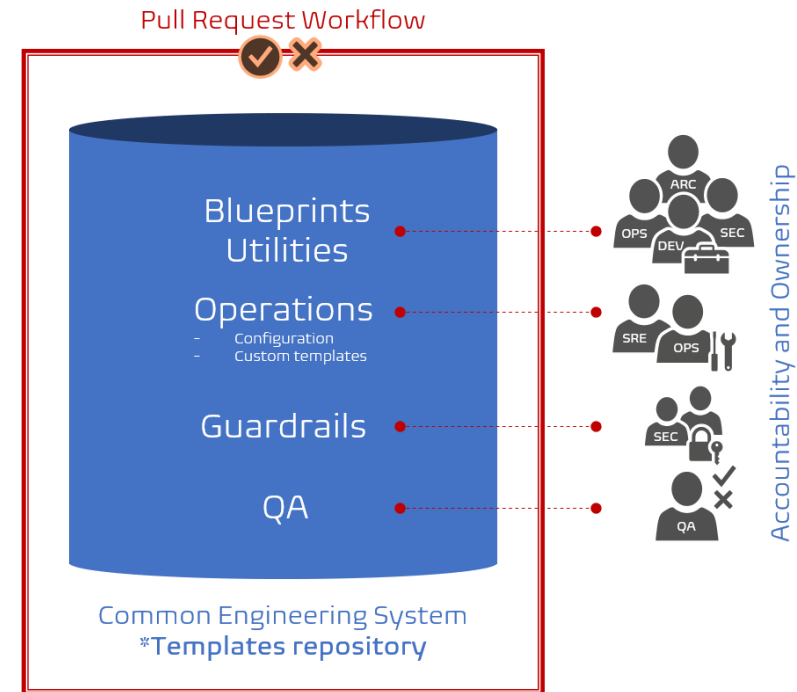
Pull Request Workflow

Blueprints
Utilities

Operations
- Configuration
- Custom templates

Guardrails

QA

ARC
OPS
SEC
DEV

SRE
OPS

SEC

QA

Accountability and Ownership

Common Engineering System
*Templates repository